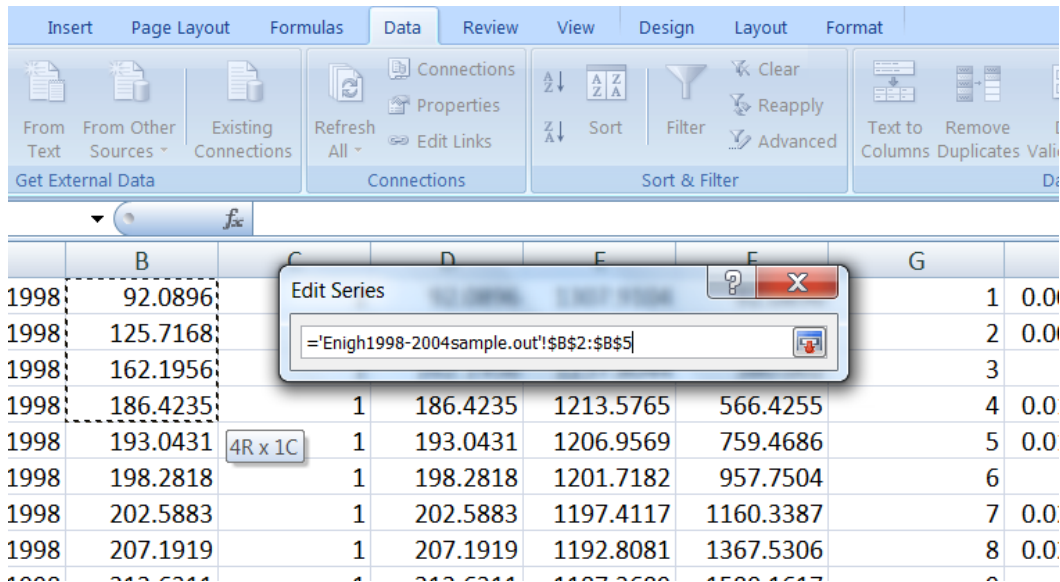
Insert Page Layout Formulas Data Review View Design Layout Format

From Text
From Other Sources
Existing Connections
Get External Data

Refresh All
Connections
Properties
Edit Links
Connections

Sort
Filter
Clear
Reapply
Advanced
Sort & Filter

Text to Columns
Remove Duplicates
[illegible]

$f_x$

| | B | C | D | E | F | G | |
|---|---|---|---|---|---|---|---|
| 1998 | 92.0896 | | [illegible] | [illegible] | | 1 | 0.0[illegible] |
| 1998 | 125.7168 | | | | | 2 | 0.0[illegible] |
| 1998 | 162.1956 | | | | | 3 | |
| 1998 | 186.4235 | 1 | 186.4235 | 1213.5765 | 566.4255 | 4 | 0.0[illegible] |
| 1998 | 193.0431 | 1 | 193.0431 | 1206.9569 | 759.4686 | 5 | 0.0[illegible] |
| 1998 | 198.2818 | 1 | 198.2818 | 1201.7182 | 957.7504 | 6 | |
| 1998 | 202.5883 | 1 | 202.5883 | 1197.4117 | 1160.3387 | 7 | 0.0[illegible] |
| 1998 | 207.1919 | 1 | 207.1919 | 1192.8081 | 1367.5306 | 8 | 0.0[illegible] |

4R x 1C

Edit Series
='Enigh1998-2004sample.out'!$B$2:$B$5